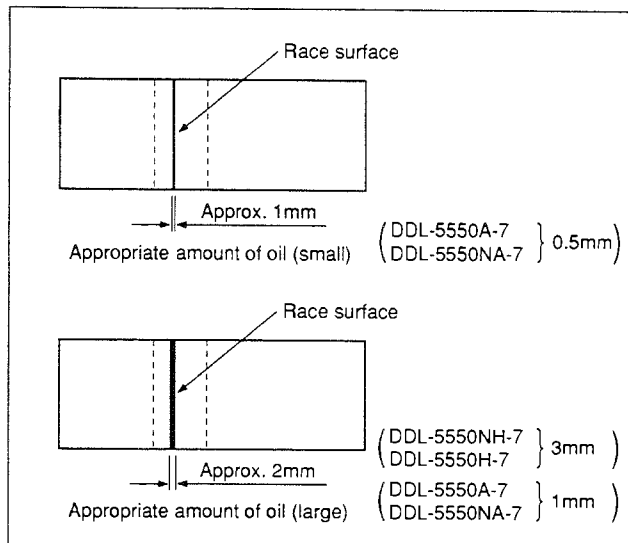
Race surface

Approx. 1mm

Appropriate amount of oil (small) (DDL-5550A-7 DDL-5550NA-7 } 0.5mm)

Race surface

(DDL-5550NH-7 DDL-5550H-7 } 3mm)

Approx. 2mm

Appropriate amount of oil (large) (DDL-5550A-7 DDL-5550NA-7 } 1mm)